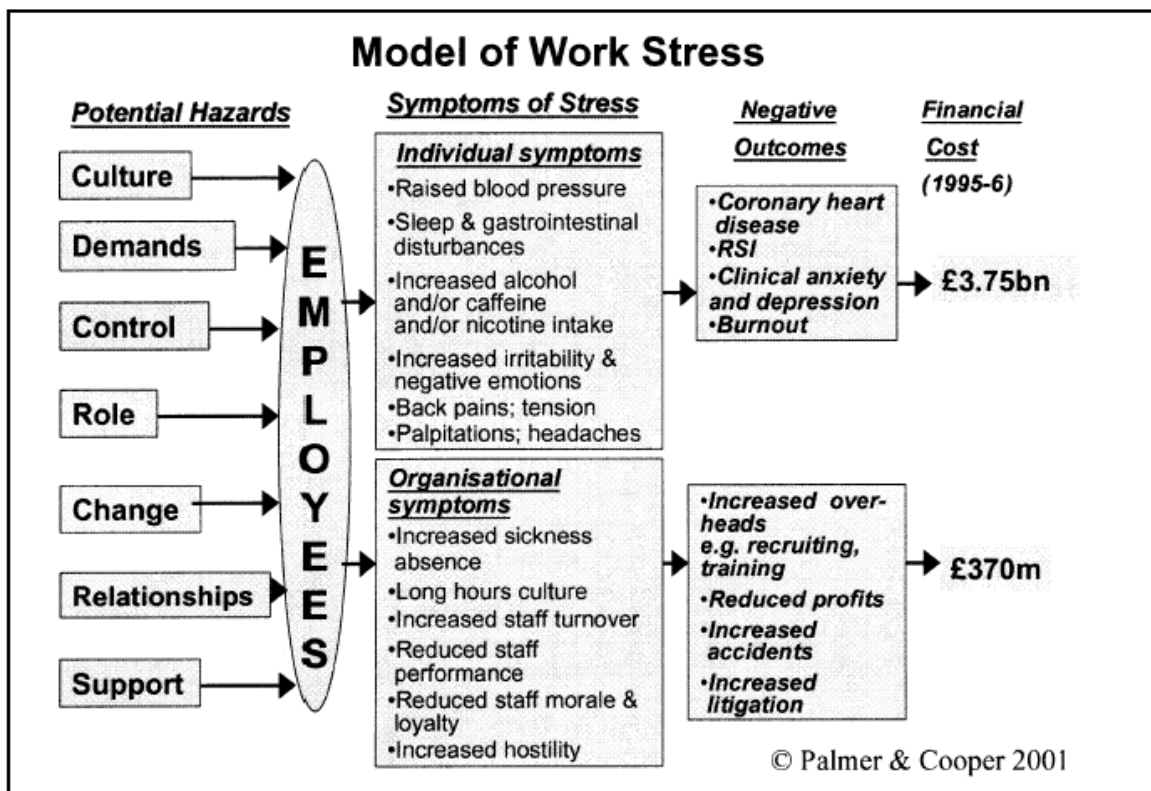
Model of Work Stress

Potential Hazards

Culture

Demands

Control

Role

Change

Relationships

Support

EMPLOYEES

Symptoms of Stress

Individual symptoms
•Raised blood pressure
•Sleep & gastrointestinal disturbances
•Increased alcohol and/or caffeine and/or nicotine intake
•Increased irritability & negative emotions
•Back pains; tension
•Palpitations; headaches

Organisational symptoms
•Increased sickness absence
•Long hours culture
•Increased staff turnover
•Reduced staff performance
•Reduced staff morale & loyalty
•Increased hostility

Negative Outcomes

•Coronary heart disease
•RSI
•Clinical anxiety and depression
•Burnout

•Increased overheads e.g. recruiting, training
•Reduced profits
•Increased accidents
•Increased litigation

Financial Cost (1995-6)

£3.75bn

£370m

© Palmer & Cooper 2001